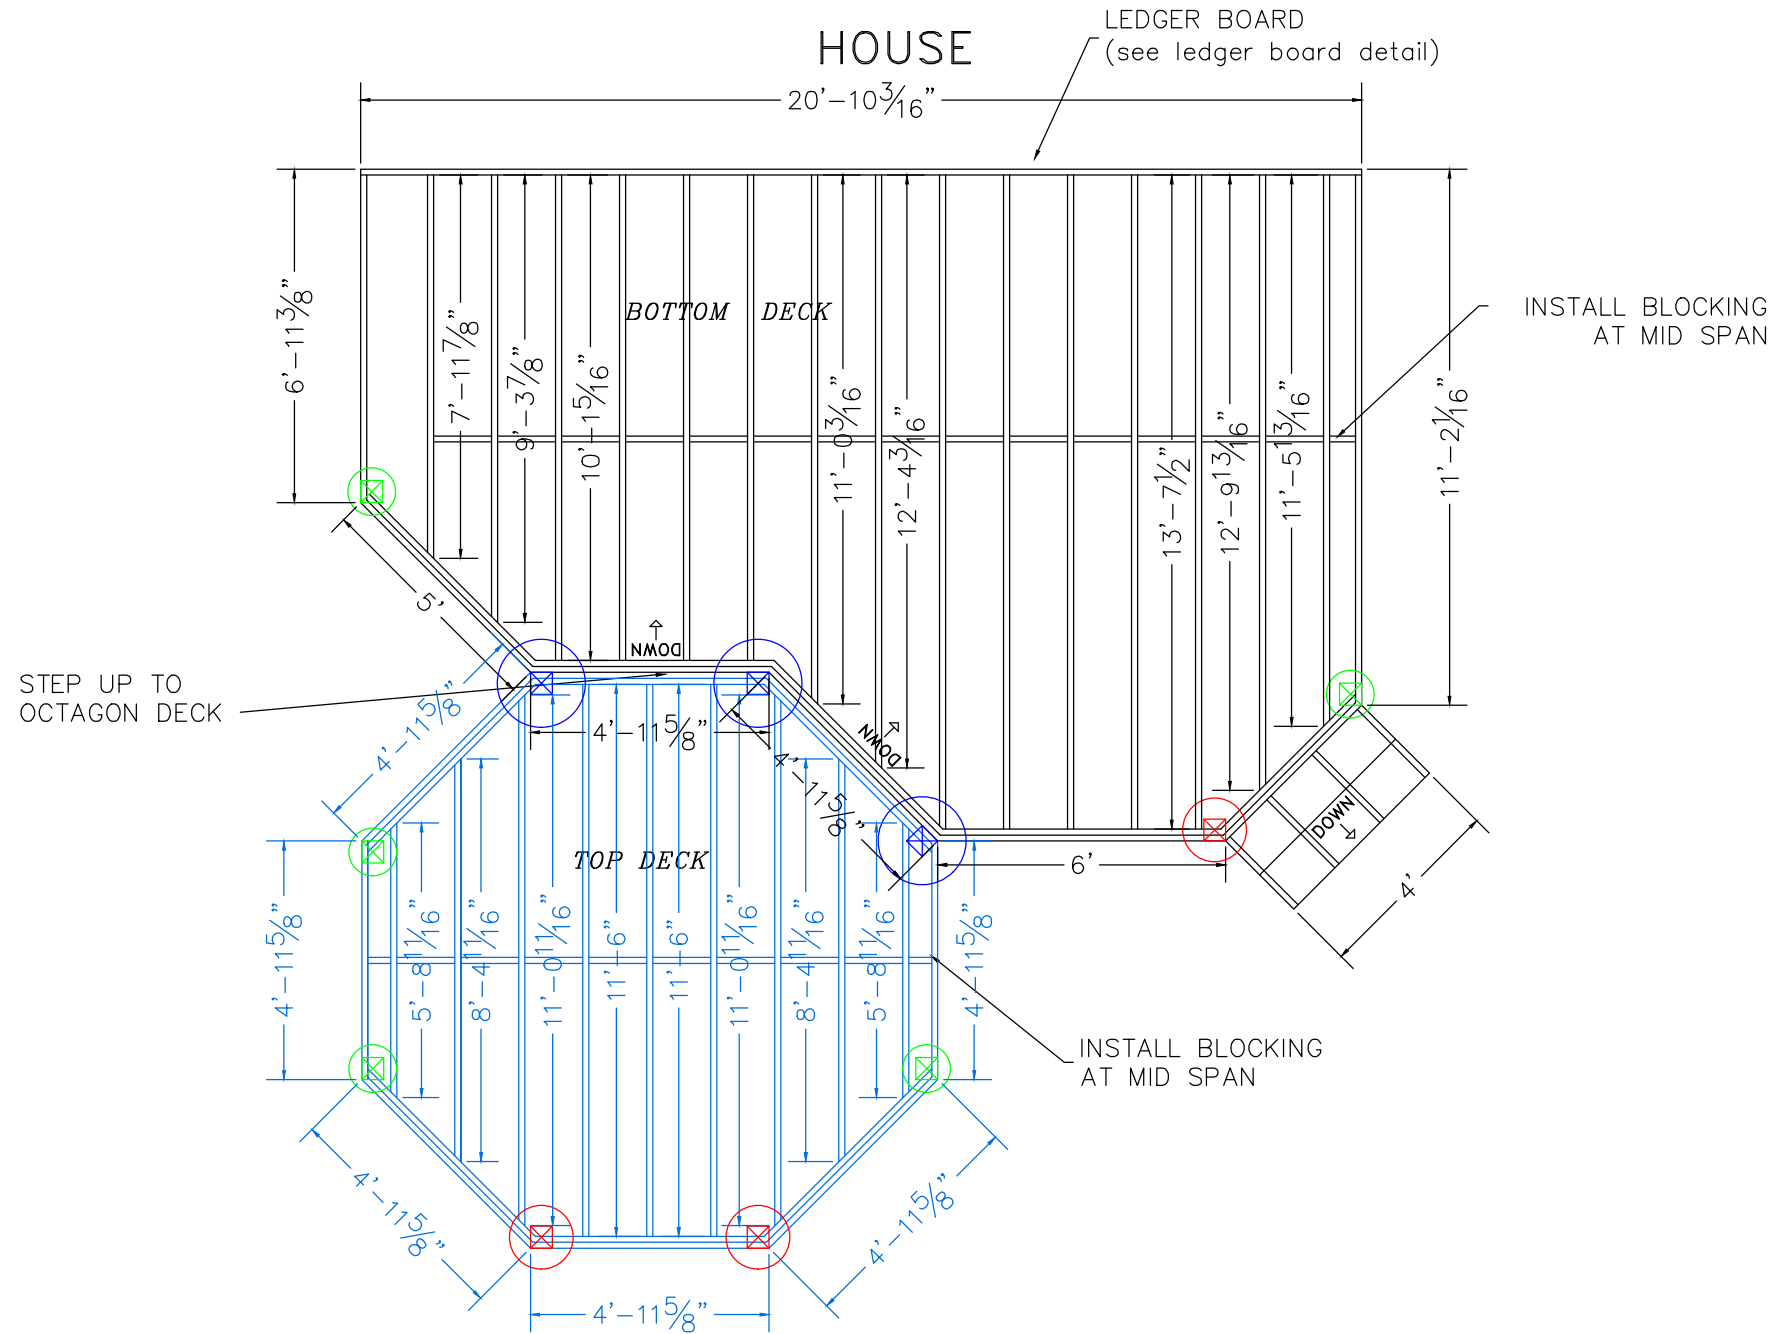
HOUSE

LEDGER BOARD
(see ledger board detail)

20'–10$\frac{3}{16}$"

INSTALL BLOCKING
AT MID SPAN

BOTTOM DECK

6'–11$\frac{3}{8}$"
7'–11$\frac{7}{8}$"
9'–3$\frac{7}{8}$"
10'–1$\frac{5}{16}$"
11'–0$\frac{3}{16}$"
12'–4$\frac{3}{16}$"
13'–7$\frac{1}{2}$"
12'–9$\frac{13}{16}$"
11'–5$\frac{13}{16}$"
11'–2$\frac{1}{16}$"

5'

DOWN

DOWN

DOWN

STEP UP TO
OCTAGON DECK

4'–11$\frac{5}{8}$"
4'–11$\frac{5}{8}$"
4'–11$\frac{5}{8}$"

6'

4'

TOP DECK

4'–11$\frac{5}{8}$"
5'–8$\frac{11}{16}$"
8'–4$\frac{11}{16}$"
11'–0$\frac{11}{16}$"
11'–6"
11'–6"
11'–0$\frac{11}{16}$"
8'–4$\frac{11}{16}$"
5'–8$\frac{11}{16}$"
4'–11$\frac{5}{8}$"

INSTALL BLOCKING
AT MID SPAN

4'–11$\frac{5}{8}$"
4'–11$\frac{5}{8}$"
4'–11$\frac{5}{8}$"